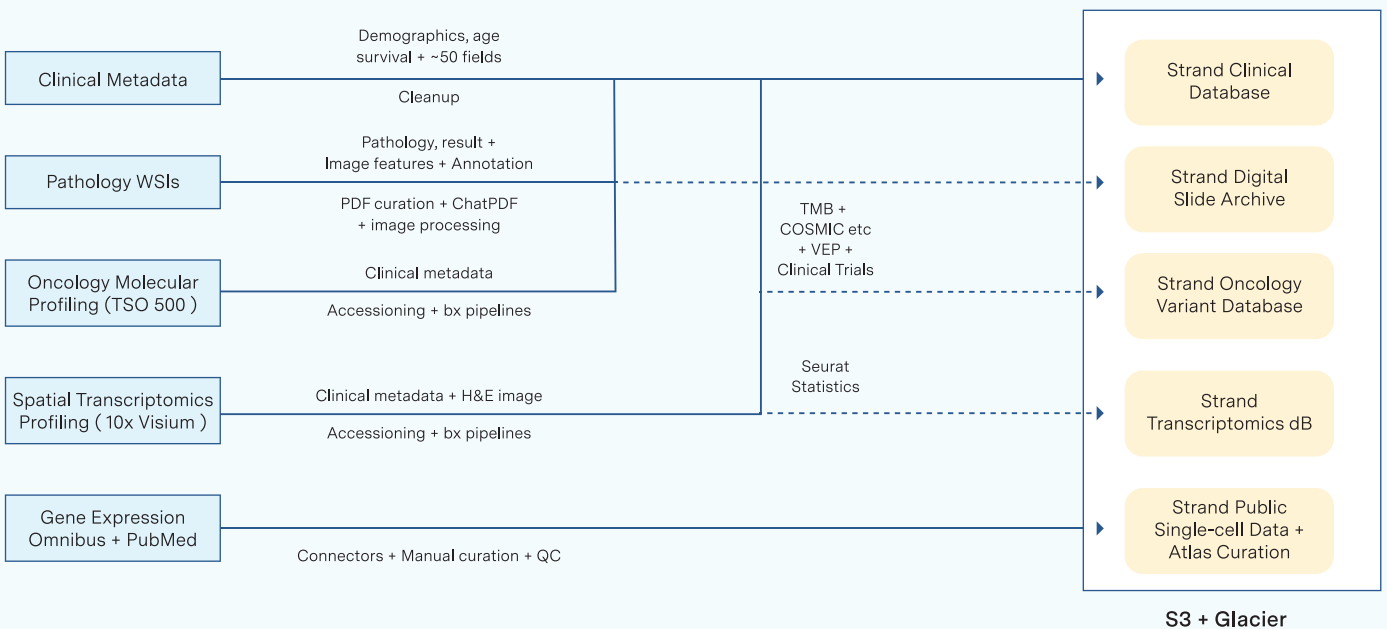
Clinical Metadata

Demographics, age survival + ~50 fields

Cleanup

Pathology WSIs

Pathology, result + Image features + Annotation

PDF curation + ChatPDF + image processing

Oncology Molecular Profiling (TSO 500 )

Clinical metadata

Accessioning + bx pipelines

Spatial Transcriptomics Profiling ( 10x Visium )

Clinical metadata + H&E image

Accessioning + bx pipelines

Gene Expression Omnibus + PubMed

Connectors + Manual curation + QC

TMB + COSMIC etc + VEP + Clinical Trials

Seurat Statistics

Strand Clinical Database

Strand Digital Slide Archive

Strand Oncology Variant Database

Strand Transcriptomics dB

Strand Public Single-cell Data + Atlas Curation

S3 + Glacier